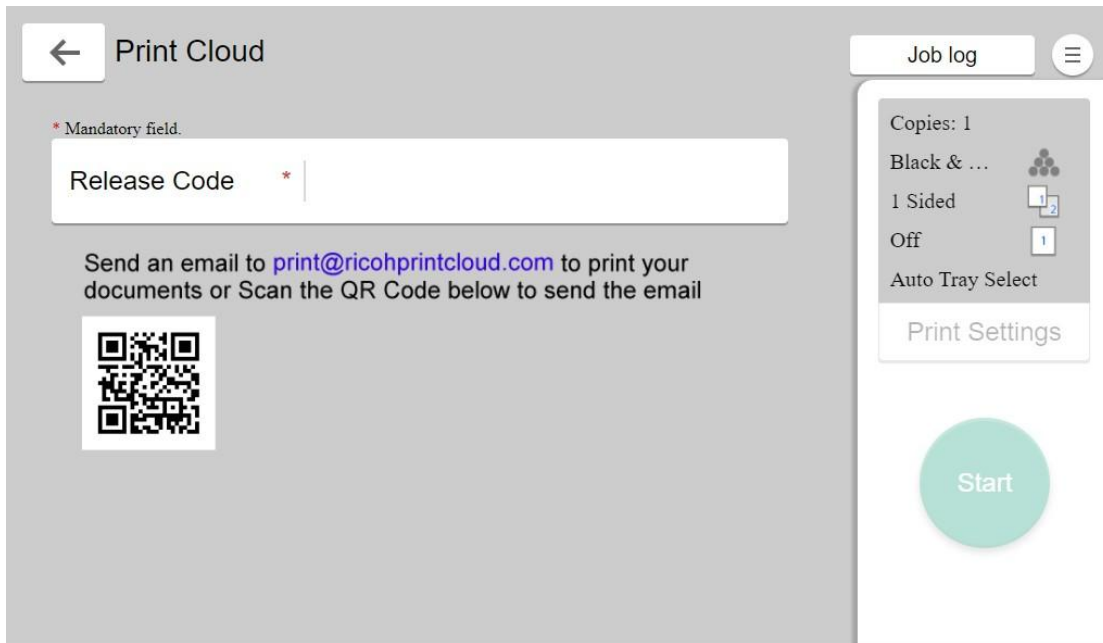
Print Cloud

Job log

* Mandatory field.

Release Code *

Send an email to print@ricohprintcloud.com to print your documents or Scan the QR Code below to send the email

Copies: 1
Black & …
1 Sided
Off
Auto Tray Select
Print Settings

Start